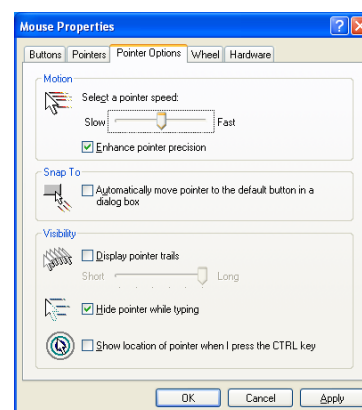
Mouse Properties

Buttons | Pointers | Pointer Options | Wheel | Hardware

Motion

Select a pointer speed:

Slow Fast

Enhance pointer precision

Snap To

Automatically move pointer to the default button in a dialog box

Visibility

Display pointer trails

Short Long

Hide pointer while typing

Show location of pointer when I press the CTRL key

OK Cancel Apply